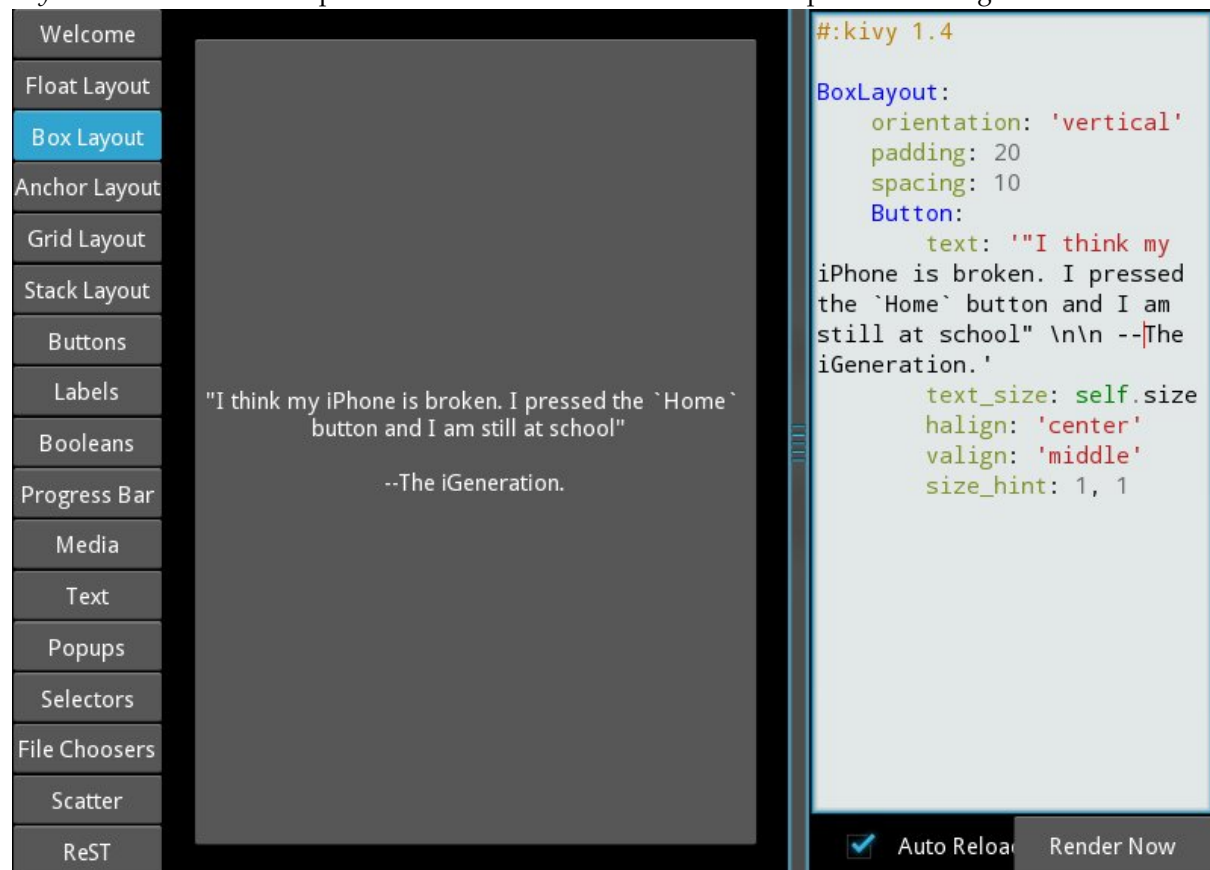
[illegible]

Welcome
Float Layout
Box Layout
Anchor Layout
Grid Layout
Stack Layout
Buttons
Labels
Booleans
Progress Bar
Media
Text
Popups
Selectors
File Choosers
Scatter
ReST

"I think my iPhone is broken. I pressed the `Home` button and I am still at school"

--The iGeneration.

#:kivy 1.4

BoxLayout:
    orientation: 'vertical'
    padding: 20
    spacing: 10
    Button:
        text: '"I think my iPhone is broken. I pressed the `Home` button and I am still at school" \n\n --The iGeneration.'
        text_size: self.size
        halign: 'center'
        valign: 'middle'
        size_hint: 1, 1

Auto Reloa
Render Now